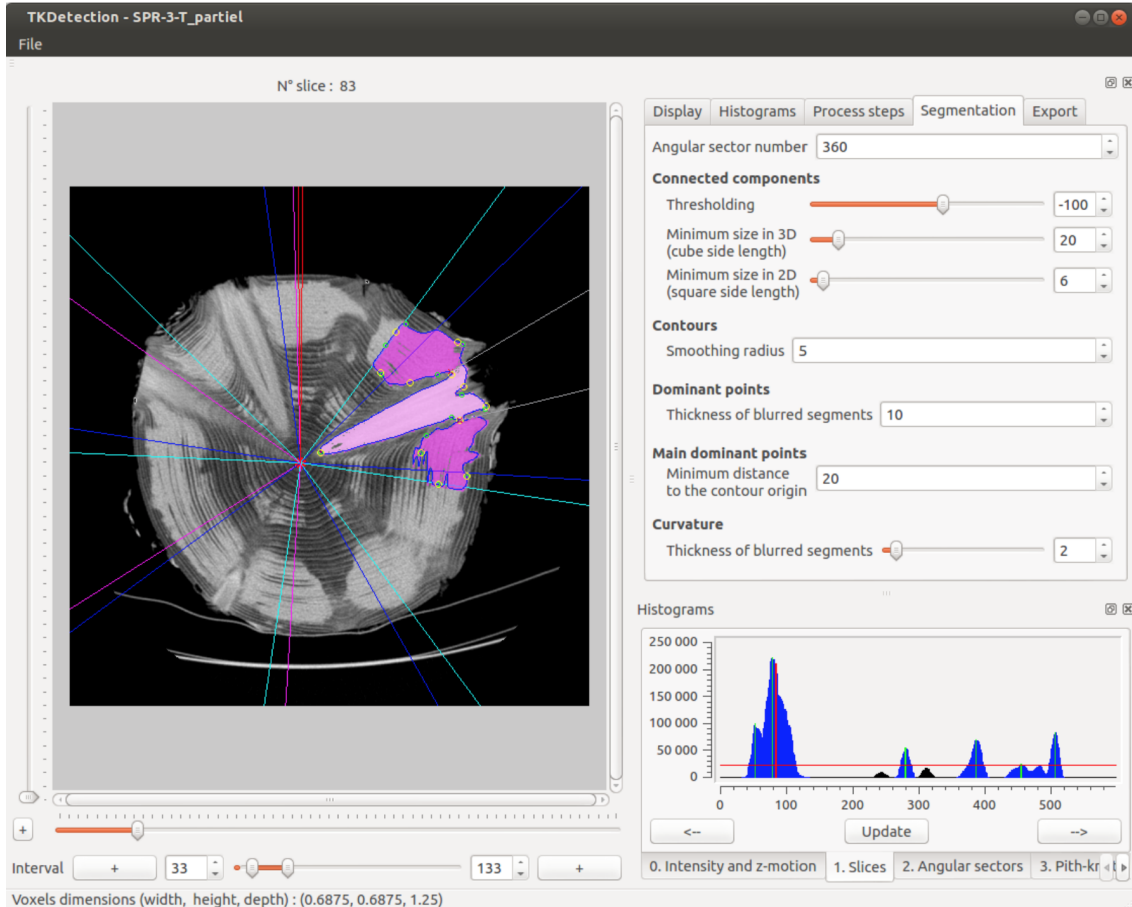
TKDetection - SPR-3-T_partiel

File

N° slice : 83

Display | Histograms | Process steps | Segmentation | Export

Angular sector number 360

Connected components

Thresholding -100

Minimum size in 3D (cube side length) 20

Minimum size in 2D (square side length) 6

Contours

Smoothing radius 5

Dominant points

Thickness of blurred segments 10

Main dominant points

Minimum distance to the contour origin 20

Curvature

Thickness of blurred segments 2

Histograms

250 000
200 000
150 000
100 000
50 000
0

0 100 200 300 400 500

<-- Update -->

0. Intensity and z-motion | 1. Slices | 2. Angular sectors | 3. Pith-kn

+

Interval + 33 133 +

Voxels dimensions (width, height, depth) : (0.6875, 0.6875, 1.25)